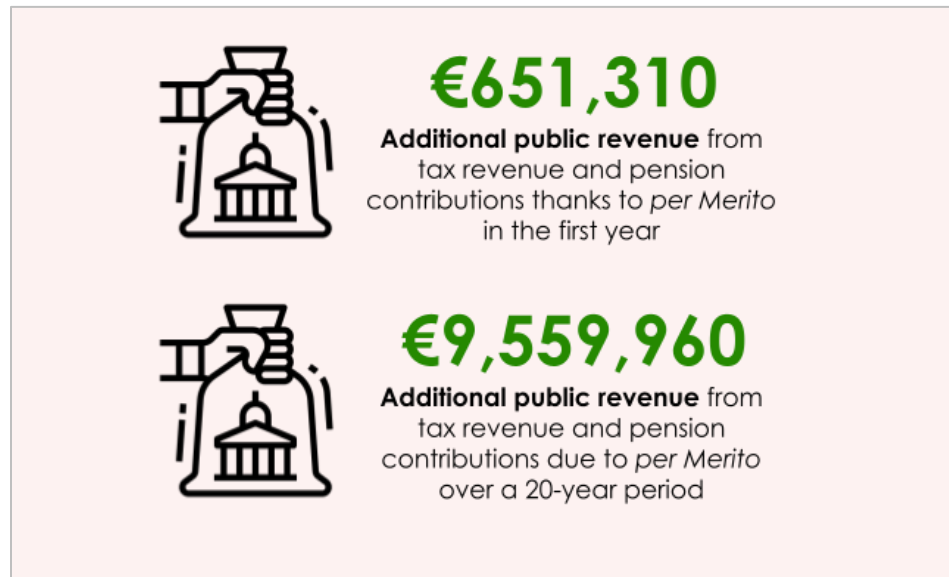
€651,310

**Additional public revenue** from tax revenue and pension contributions thanks to *per Merito* in the first year

€9,559,960

**Additional public revenue** from tax revenue and pension contributions due to *per Merito* over a 20-year period